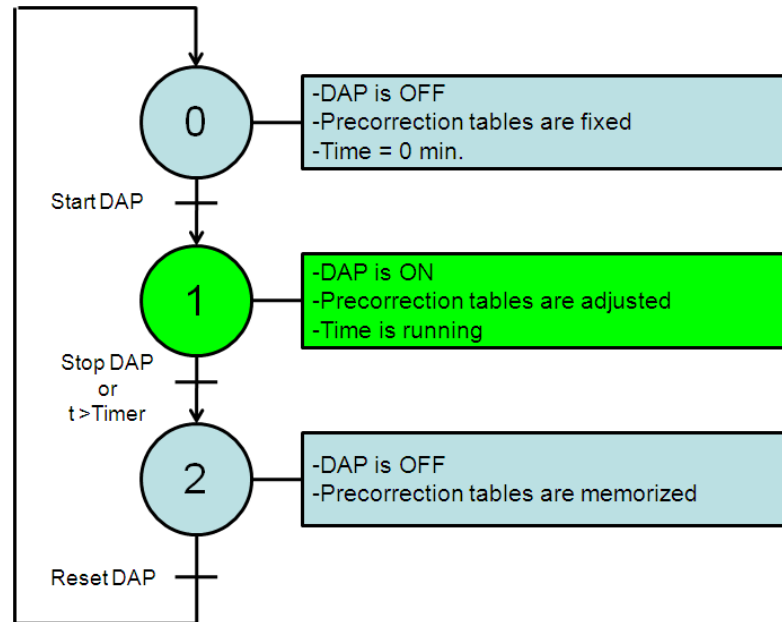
0

-DAP is OFF
-Precorrection tables are fixed
-Time = 0 min.

Start DAP

1

-DAP is ON
-Precorrection tables are adjusted
-Time is running

Stop DAP
or
t >Timer

2

-DAP is OFF
-Precorrection tables are memorized

Reset DAP